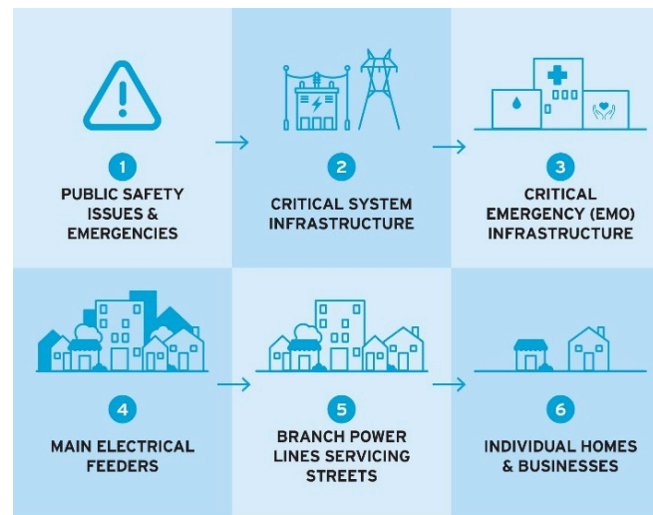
1
PUBLIC SAFETY ISSUES & EMERGENCIES

2
CRITICAL SYSTEM INFRASTRUCTURE

3
CRITICAL EMERGENCY (EMO) INFRASTRUCTURE

4
MAIN ELECTRICAL FEEDERS

5
BRANCH POWER LINES SERVICING STREETS

6
INDIVIDUAL HOMES & BUSINESSES